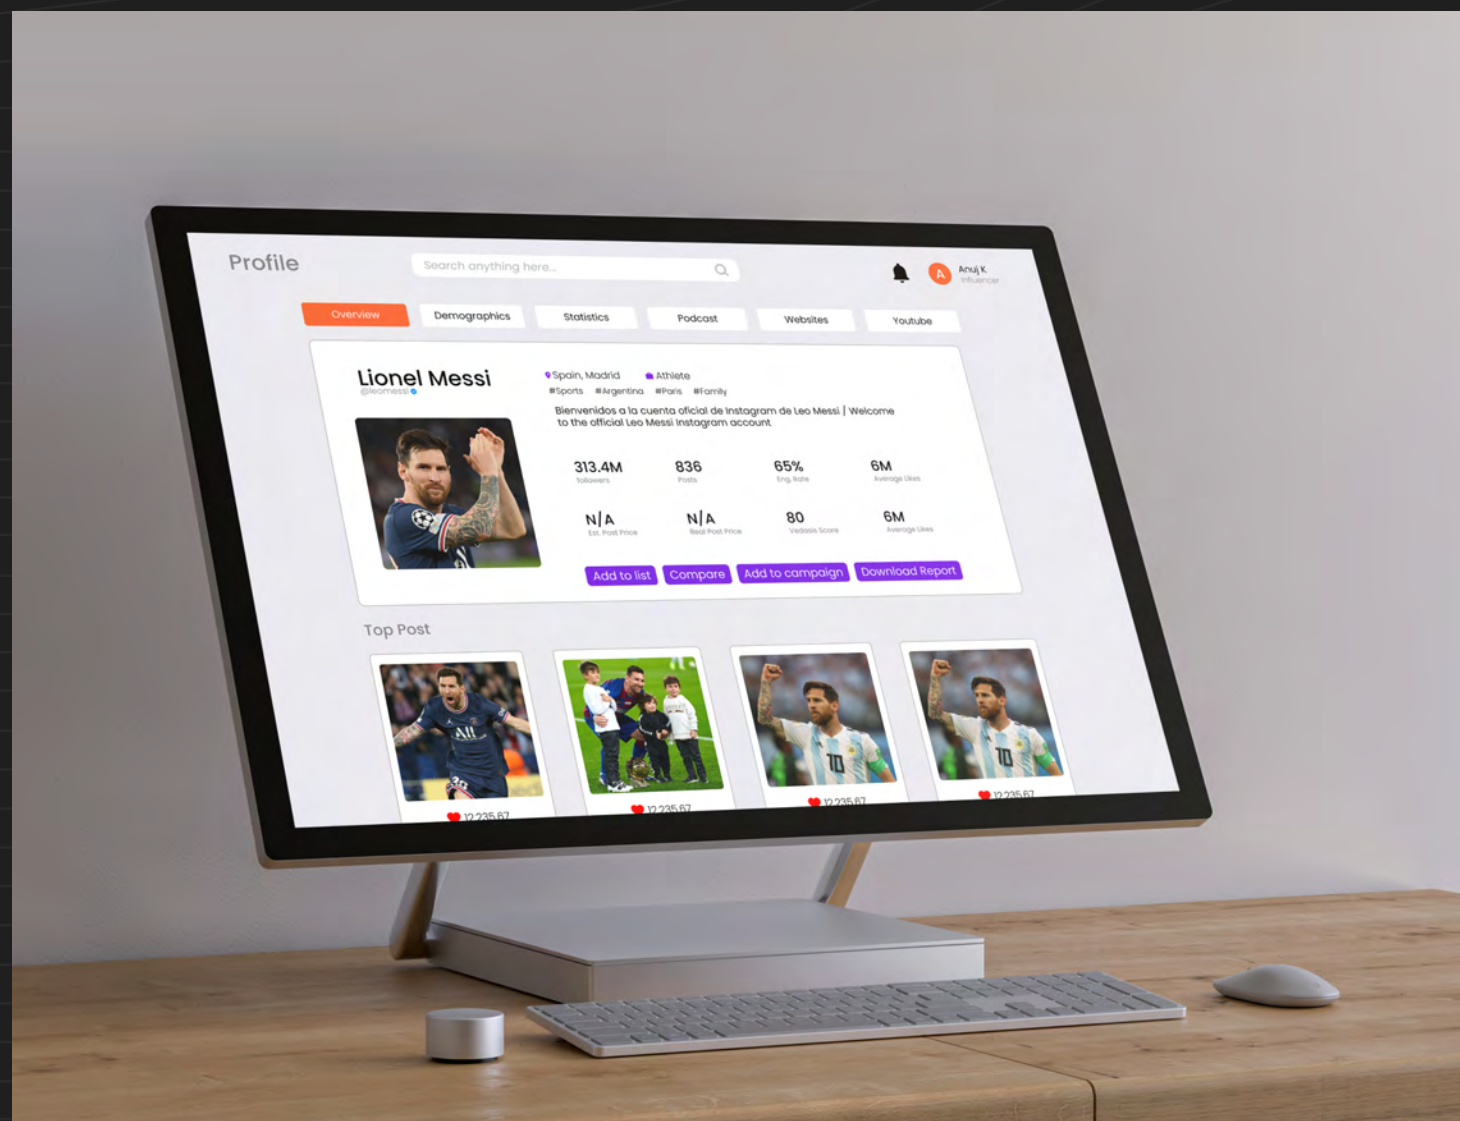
Profile

Search anything here...

A Anuj K.
Influencer

Overview
Demographics
Statistics
Podcast
Websites
Youtube

Lionel Messi
@leomessi

Spain, Madrid
Athlete
#Sports #Argentina #Paris #Family

Bienvenidos a la cuenta oficial de Instagram de Leo Messi | Welcome to the official Leo Messi Instagram account

313.4M
followers

836
Posts

65%
Eng. Rate

6M
Average Likes

N/A
Est. Post Price

N/A
Real Post Price

80
Vedasis Score

6M
Average Likes

Add to list
Compare
Add to campaign
Download Report

Top Post

12,235.67
12,235.67
12,235.67
12,235.67